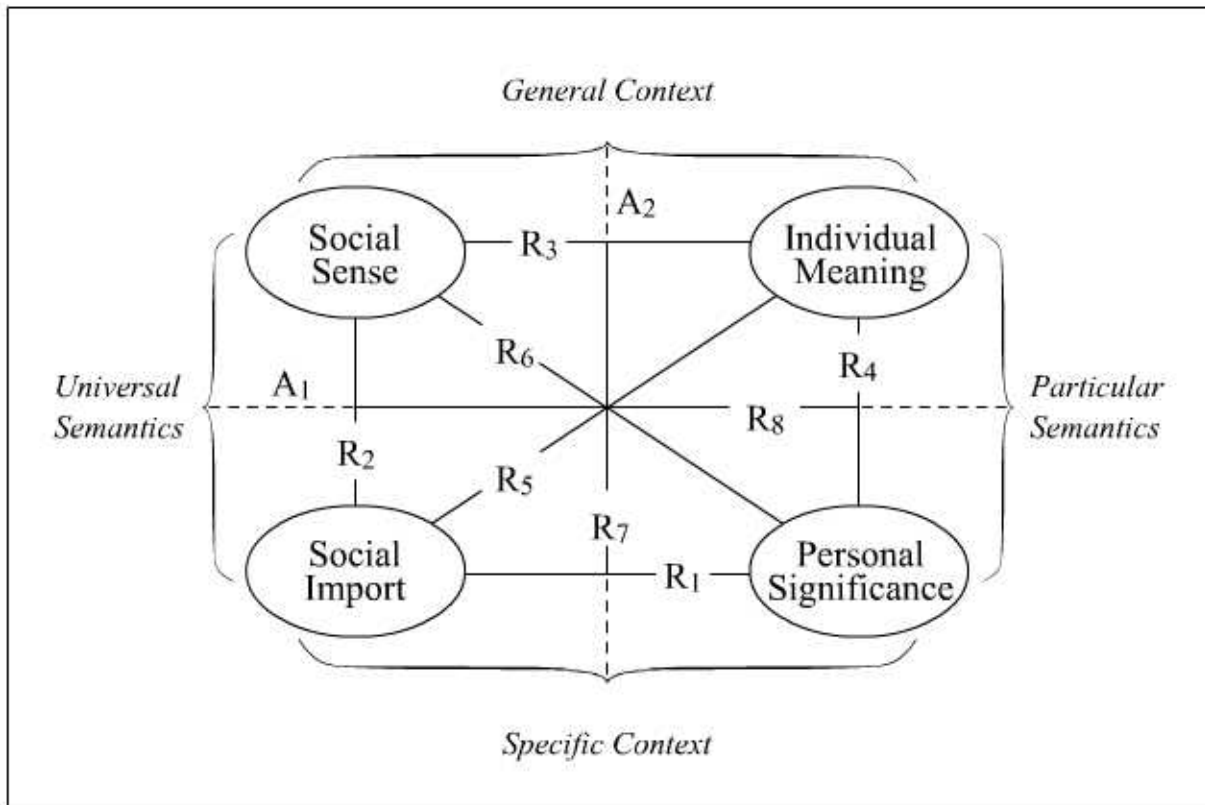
General Context

$A_2$

Social Sense

$R_3$

Individual Meaning

$R_6$

$R_4$

Universal Semantics

$A_1$

$R_8$

Particular Semantics

$R_2$

$R_5$

$R_7$

Social Import

$R_1$

Personal Significance

Specific Context